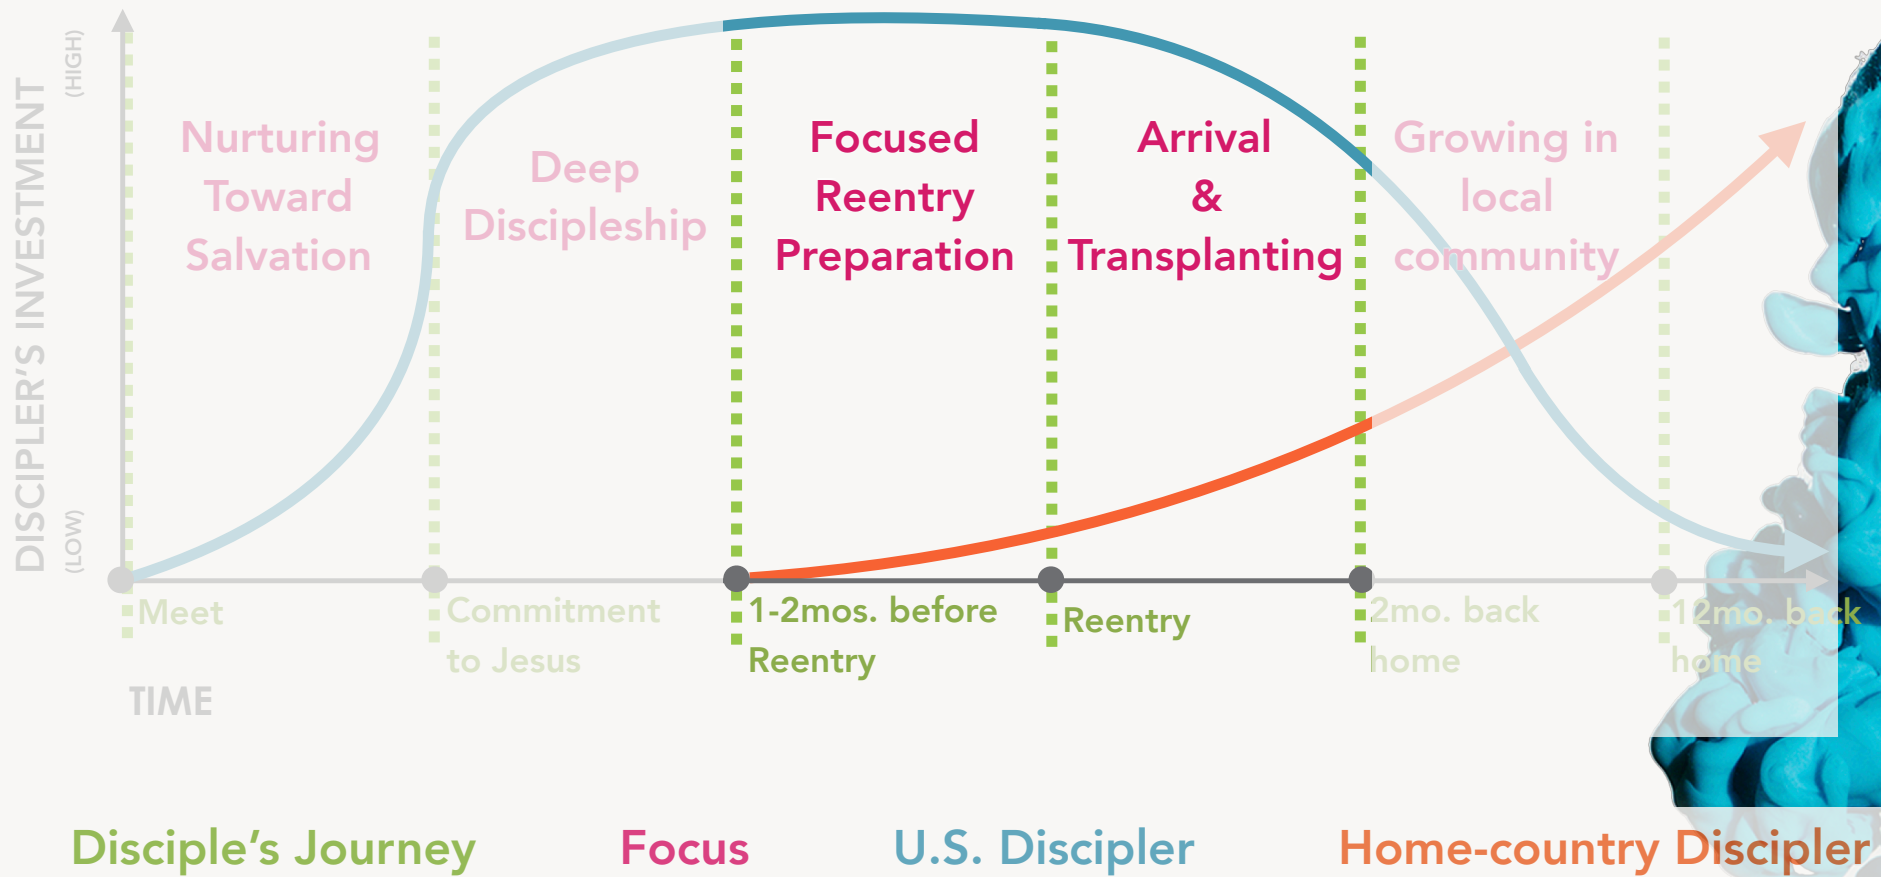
DISCIPLER'S INVESTMENT (HIGH) (LOW)

Nurturing Toward Salvation

Deep Discipleship

Focused Reentry Preparation

Arrival & Transplanting

Growing in local community

Meet

Commitment to Jesus

1-2mos. before Reentry

Reentry

2mo. back home

12mo. back home

TIME

Disciple's Journey Focus U.S. Discipler Home-country Discipler